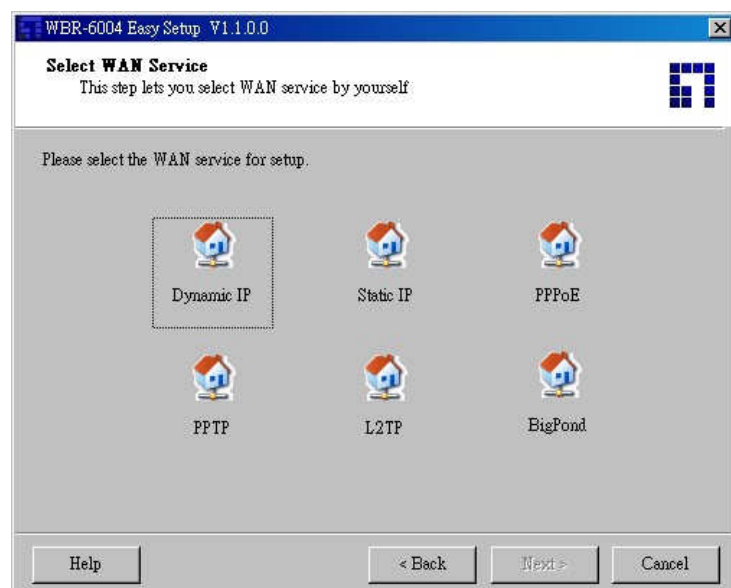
WBR-6004 Easy Setup V1.1.0.0

Select WAN Service
This step lets you select WAN service by yourself

Please select the WAN service for setup.

Dynamic IP
Static IP
PPPoE
PPTP
L2TP
BigPond

Help
< Back
Next >
Cancel